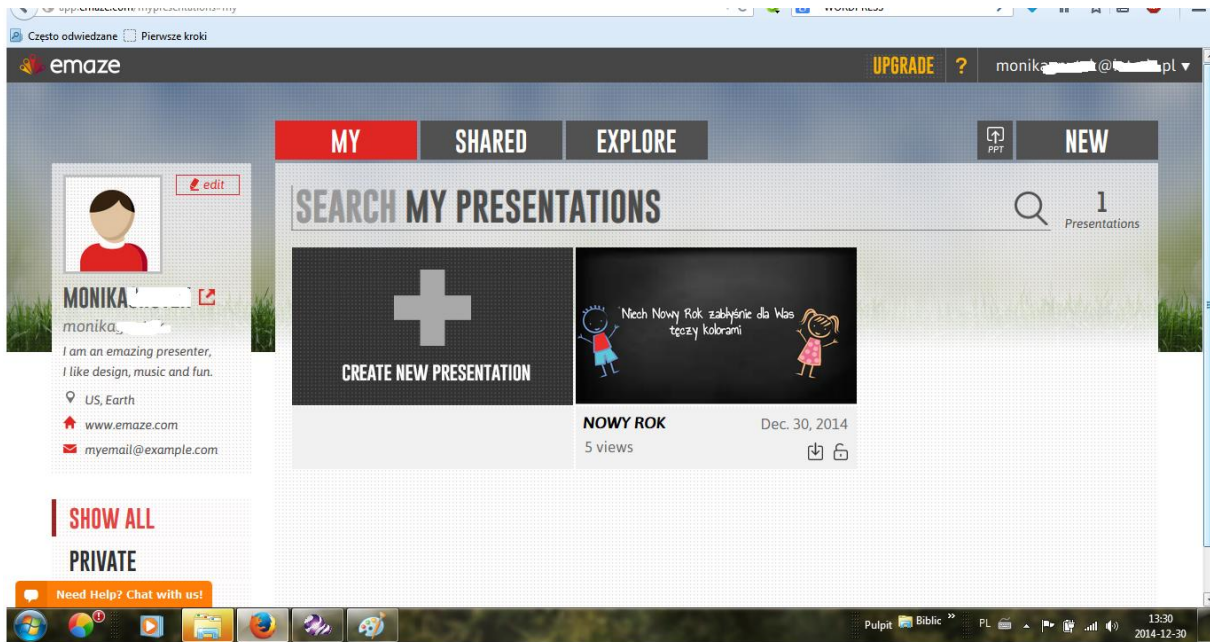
app.emaze.com/mypresentations-my

WORDPRESS

Często odwiedzane Pierwsze kroki

emaze

UPGRADE ? monika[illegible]@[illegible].pl ▾

MY SHARED EXPLORE

PPT NEW

edit

MONIKA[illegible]

monika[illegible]

I am an emazing presenter, I like design, music and fun.

US, Earth

www.emaze.com

myemail@example.com

SHOW ALL

PRIVATE

SEARCH MY PRESENTATIONS

1 Presentations

CREATE NEW PRESENTATION

Niech Nowy Rok zabłyśnie dla Was tęczy kolorami

NOWY ROK Dec. 30, 2014

5 views

Need Help? Chat with us!

Pulpit Biblic PL 13:30 2014-12-30